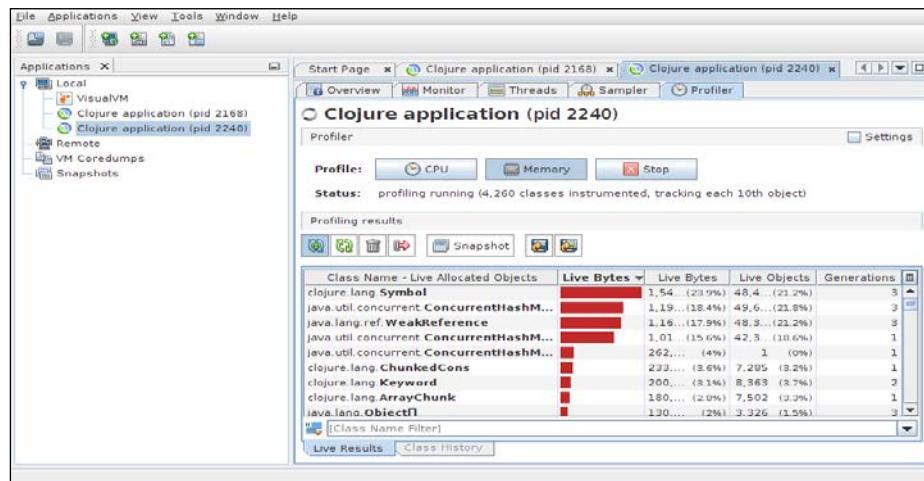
File Applications View Tools Window Help

Applications ×

Local
VisualVM
Clojure application (pid 2168)
Clojure application (pid 2240)
Remote
VM Coredumps
Snapshots

Start Page × Clojure application (pid 2168) × Clojure application (pid 2240) ×

Overview Monitor Threads Sampler Profiler

Clojure application (pid 2240)

Profiler

Settings

Profile: CPU Memory Stop

Status: profiling running (4,260 classes instrumented, tracking each 10th object)

Profiling results

Snapshot

| Class Name - Live Allocated Objects | Live Bytes | Live Bytes | Live Objects | Generations |
|---|---|---|---|---|
| clojure.lang.Symbol | | 1,54... (23.9%) | 48,4... (21.2%) | 3 |
| java.util.concurrent.ConcurrentHashM... | | 1,19... (18.4%) | 49,6... (21.8%) | 3 |
| java.lang.ref.WeakReference | | 1,16... (17.9%) | 48,3... (21.2%) | 3 |
| java.util.concurrent.ConcurrentHashM... | | 1,01... (15.6%) | 42,3... (18.6%) | 1 |
| java.util.concurrent.ConcurrentHashM... | | 262,... (4%) | 1 (0%) | 1 |
| clojure.lang.ChunkedCons | | 233,... (3.6%) | 7,285 (3.2%) | 1 |
| clojure.lang.Keyword | | 200,... (3.1%) | 8,363 (3.7%) | 2 |
| clojure.lang.ArrayChunk | | 180,... (2.8%) | 7,502 (3.3%) | 1 |
| java.lang.Object[] | | 130,... (2%) | 3,326 (1.5%) | 3 |

[Class Name Filter]

Live Results Class History